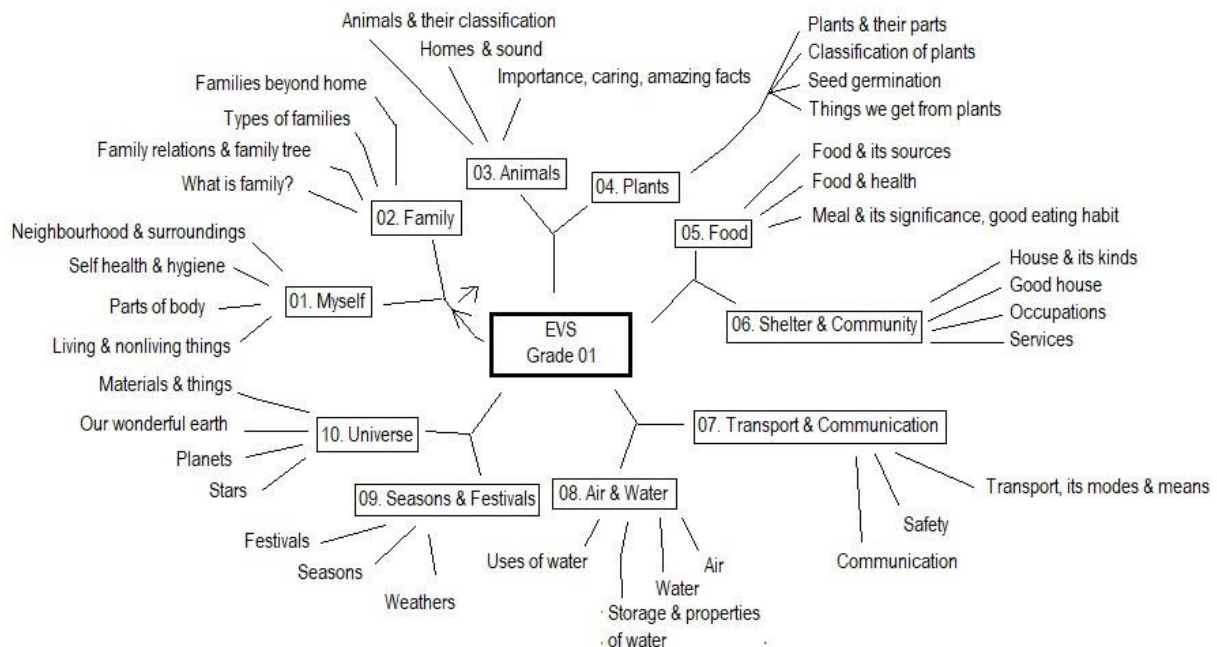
EVS
Grade 01

01. Myself
Neighbourhood & surroundings
Self health & hygiene
Parts of body
Living & nonliving things

02. Family
Families beyond home
Types of families
Family relations & family tree
What is family?

03. Animals
Animals & their classification
Homes & sound
Importance, caring, amazing facts

04. Plants
Plants & their parts
Classification of plants
Seed germination
Things we get from plants

05. Food
Food & its sources
Food & health
Meal & its significance, good eating habit

06. Shelter & Community
House & its kinds
Good house
Occupations
Services

07. Transport & Communication
Transport, its modes & means
Safety
Communication

08. Air & Water
Uses of water
Storage & properties of water
Water
Air

09. Seasons & Festivals
Festivals
Seasons
Weathers

10. Universe
Materials & things
Our wonderful earth
Planets
Stars